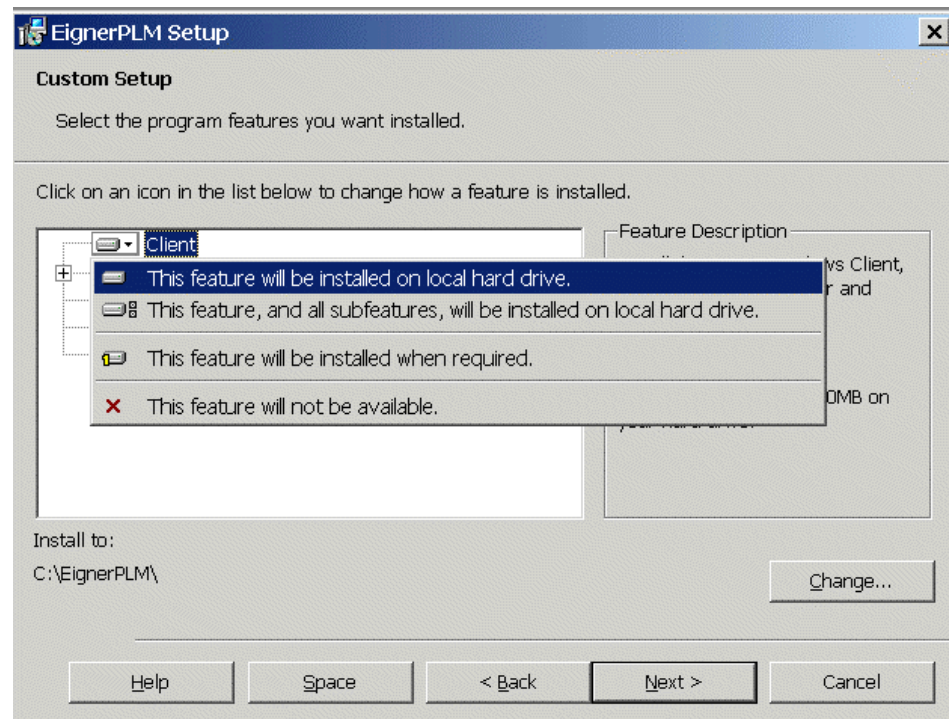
EignerPLM Setup

Custom Setup

Select the program features you want installed.

Click on an icon in the list below to change how a feature is installed.

Client

This feature will be installed on local hard drive.

This feature, and all subfeatures, will be installed on local hard drive.

This feature will be installed when required.

This feature will not be available.

Feature Description

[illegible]vs Client, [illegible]r and

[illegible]0MB on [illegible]

Install to:

C:\EignerPLM\

Change...

Help

Space

< Back

Next >

Cancel